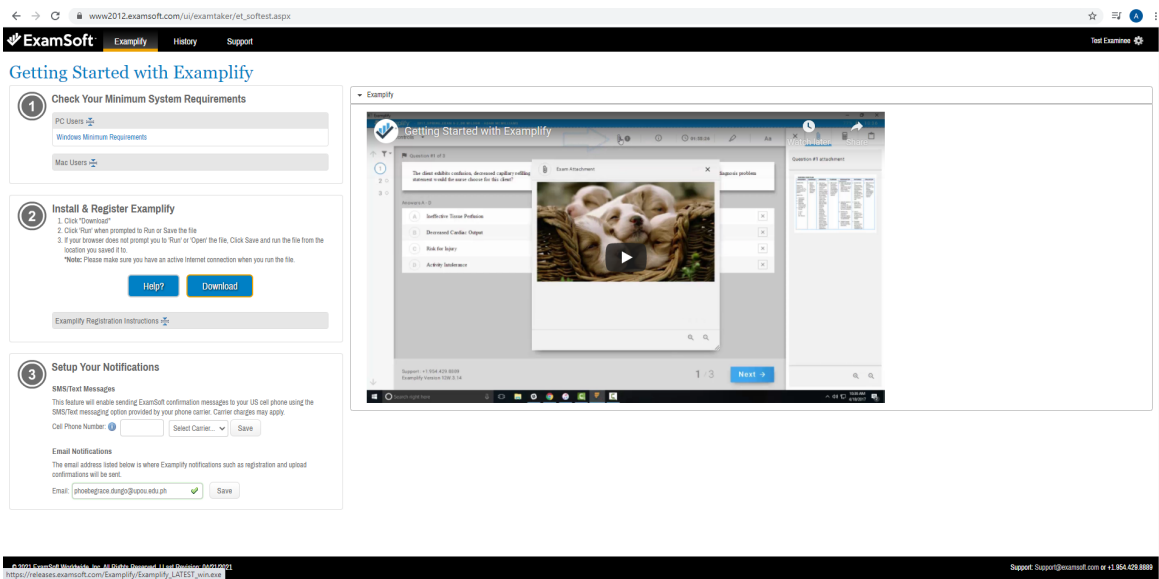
www2012.examsoft.com/ui/examtaker/et_softest.aspx

ExamSoft Examplify History Support Test Examinee

Getting Started with Examplify

1 Check Your Minimum System Requirements

PC Users

Windows Minimum Requirements

Mac Users

2 Install & Register Examplify

1. Click "Download"
2. Click 'Run' when prompted to Run or Save the file
3. If your browser does not prompt you to 'Run' or 'Open' the file, Click Save and run the file from the location you saved it to.
*Note: Please make sure you have an active Internet connection when you run the file.

Help? Download

Examplify Registration Instructions

3 Setup Your Notifications

SMS/Text Messages

This feature will enable sending ExamSoft confirmation messages to your US cell phone using the SMS/Text messaging option provided by your phone carrier. Carrier charges may apply.

Cell Phone Number: Select Carrier... Save

Email Notifications

The email address listed below is where Examplify notifications such as registration and upload confirmations will be sent.

Email: phoebegrace.dungo@upou.edu.ph Save

Examplify

Getting Started with Examplify

Watch later Share

Question #1 of 3

The client exhibits confusion, decreased capillary refilling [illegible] diagnosis problem statement would the nurse choose for this client?

Exam Attachment

Question #1 attachment

A Ineffective Tissue Perfusion
B Decreased Cardiac Output
C Risk for Injury
D Activity Intolerance

Support: +1 954 429 8889
Examplify Version 1.08.0.14

1 / 3 Next →

© 2021 ExamSoft Worldwide, Inc. All Rights Reserved. | Last Revision: 04/21/2021

https://releases.examsoft.com/Examplify/Examplify_LATEST_win.exe

Support: Support@examsoft.com or +1.954.429.8889